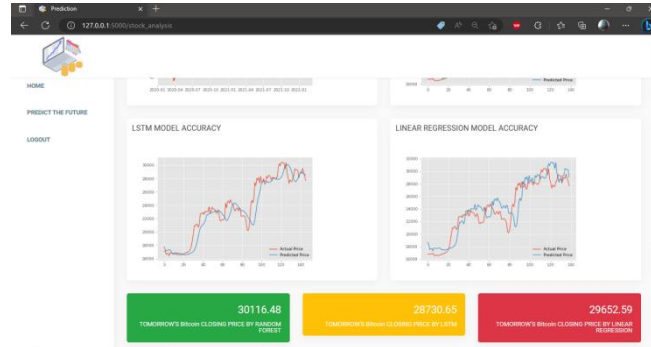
Prediction

127.0.0.1:5000/stock_analysis

HOME

PREDICT THE FUTURE

LOGOUT

2020-01 2020-04 2020-07 2020-10 2021-01 2021-04 2021-07 2021-10 2022-01

Predicted Price

LSTM MODEL ACCURACY

Actual Price
Predicted Price

LINEAR REGRESSION MODEL ACCURACY

Actual Price
Predicted Price

30116.48
TOMORROW'S Bitcoin CLOSING PRICE BY RANDOM FOREST

28730.65
TOMORROW'S Bitcoin CLOSING PRICE BY LSTM

29652.59
TOMORROW'S Bitcoin CLOSING PRICE BY LINEAR REGRESSION